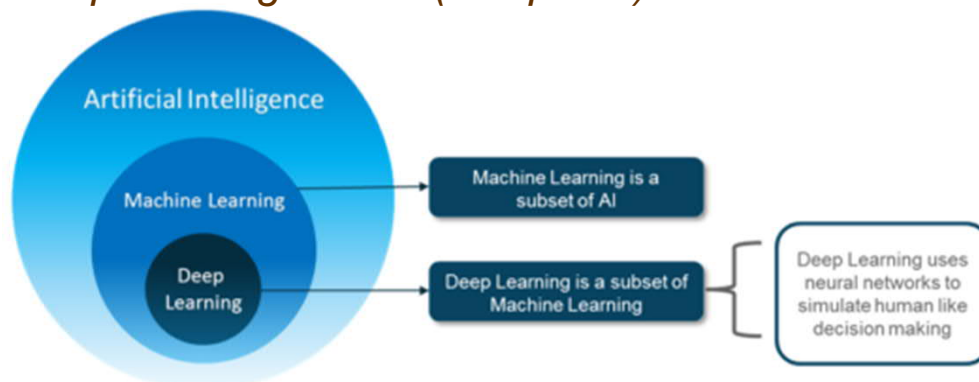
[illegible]

Artificial Intelligence

Machine Learning

Deep Learning

Machine Learning is a subset of AI

Deep Learning is a subset of Machine Learning

Deep Learning uses neural networks to simulate human like decision making